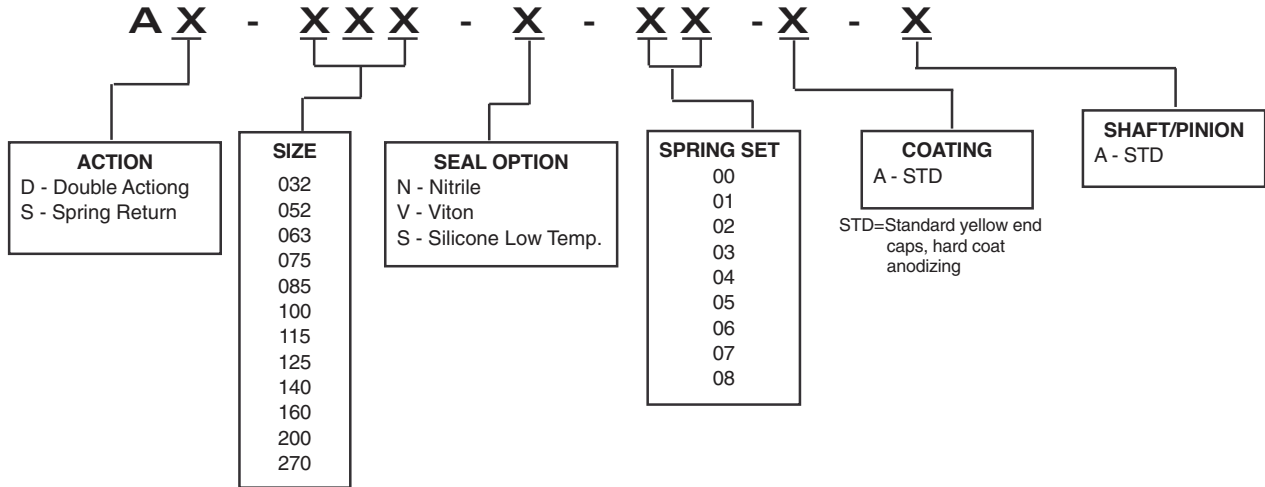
A X - X X X - X - X X - X - X

ACTION
D - Double Actiong
S - Spring Return

SIZE
032
052
063
075
085
100
115
125
140
160
200
270

SEAL OPTION
N - Nitrile
V - Viton
S - Silicone Low Temp.

SPRING SET
00
01
02
03
04
05
06
07
08

COATING
A - STD

STD=Standard yellow end caps, hard coat anodizing

SHAFT/PINION
A - STD